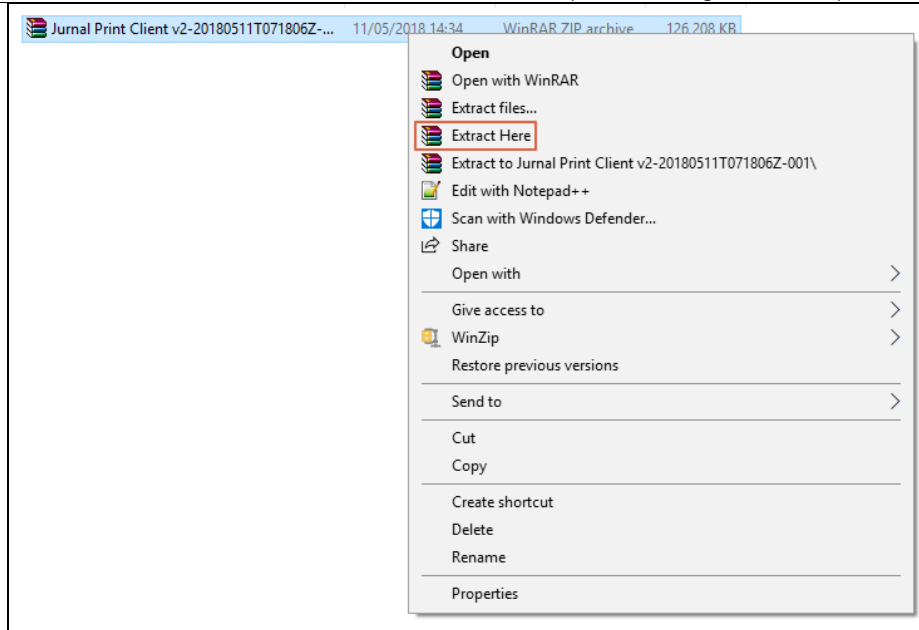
Jurnal Print Client v2-20180511T071806Z-... 11/05/2018 14:34 WinRAR ZIP archive 126,208 KB

Open
Open with WinRAR
Extract files...
Extract Here
Extract to Jurnal Print Client v2-20180511T071806Z-001\
Edit with Notepad++
Scan with Windows Defender...
Share
Open with
Give access to
WinZip
Restore previous versions
Send to
Cut
Copy
Create shortcut
Delete
Rename
Properties